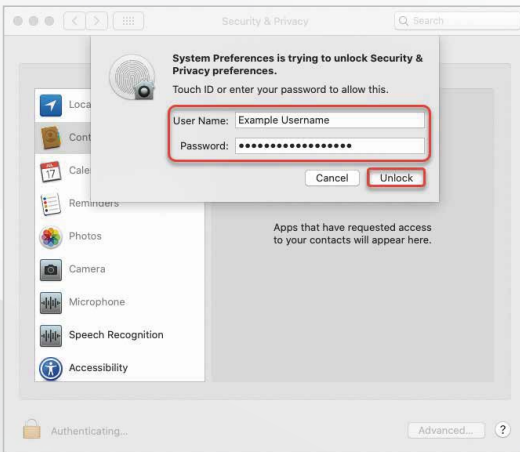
Security & Privacy

Search

System Preferences is trying to unlock Security & Privacy preferences.

Touch ID or enter your password to allow this.

User Name: Example Username

Password: ••••••••••••••••••

Cancel

Unlock

Loca

Cont

Cale

Reminders

Photos

Camera

Microphone

Speech Recognition

Accessibility

Apps that have requested access to your contacts will appear here.

Authenticating...

Advanced...

?